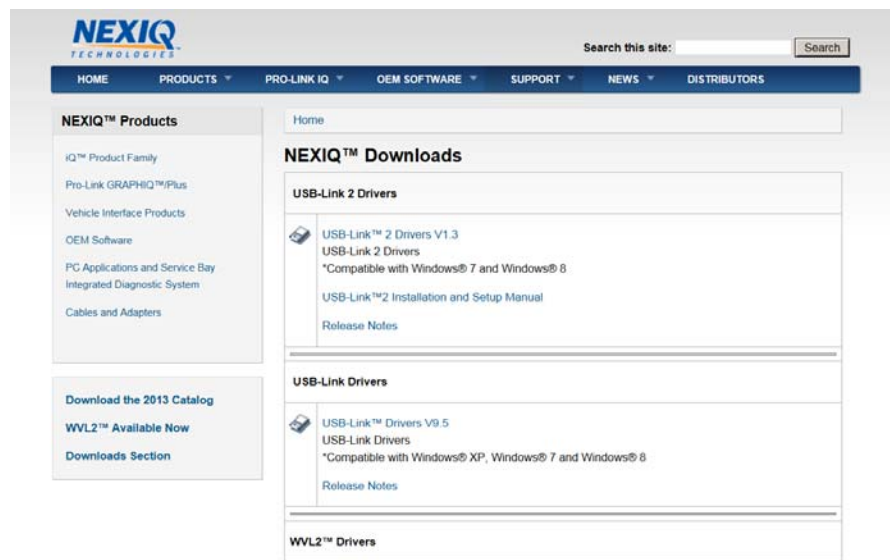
NEXIQ TECHNOLOGIES

Search this site: Search

HOME PRODUCTS PRO-LINK IQ OEM SOFTWARE SUPPORT NEWS DISTRIBUTORS

NEXIQ™ Products

iQ™ Product Family

Pro-Link GRAPHIQ™/Plus

Vehicle Interface Products

OEM Software

PC Applications and Service Bay Integrated Diagnostic System

Cables and Adapters

Download the 2013 Catalog

WVL2™ Available Now

Downloads Section

Home

NEXIQ™ Downloads

USB-Link 2 Drivers

USB-Link™ 2 Drivers V1.3
USB-Link 2 Drivers
*Compatible with Windows® 7 and Windows® 8

USB-Link™2 Installation and Setup Manual

Release Notes

USB-Link Drivers

USB-Link™ Drivers V9.5
USB-Link Drivers
*Compatible with Windows® XP, Windows® 7 and Windows® 8

Release Notes

WVL2™ Drivers